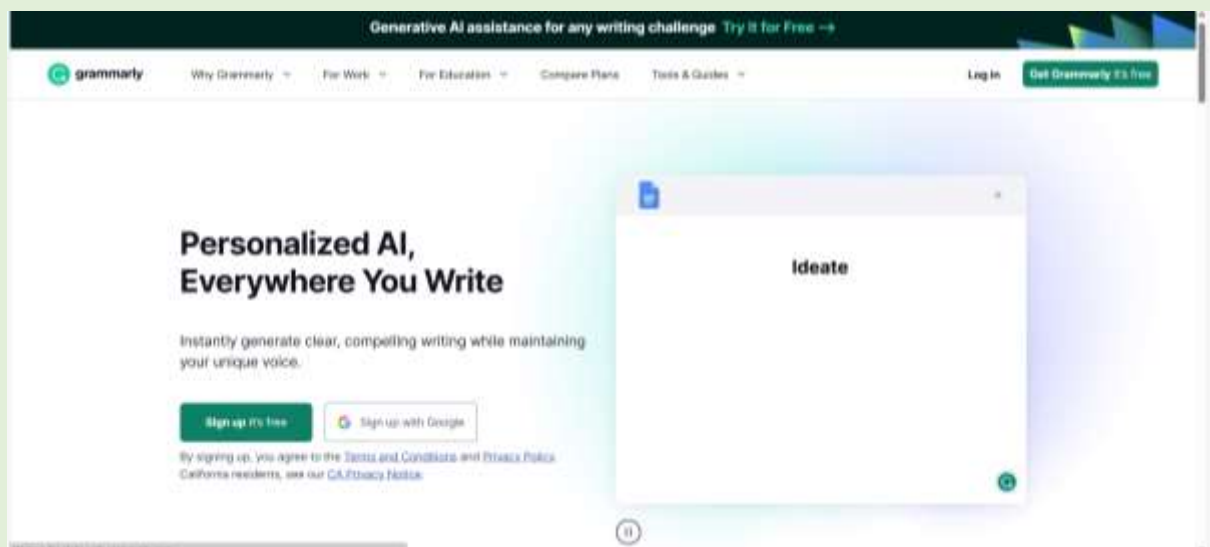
Generative AI assistance for any writing challenge Try it for Free →

grammarly

Why Grammarly For Work For Education Compare Plans Tools & Guides

Log in Get Grammarly It's free

Personalized AI, Everywhere You Write

Instantly generate clear, compelling writing while maintaining your unique voice.

Sign up It's free

Sign up with Google

By signing up, you agree to the Terms and Conditions and Privacy Policy. California residents, see our CA Privacy Notice.

Ideate